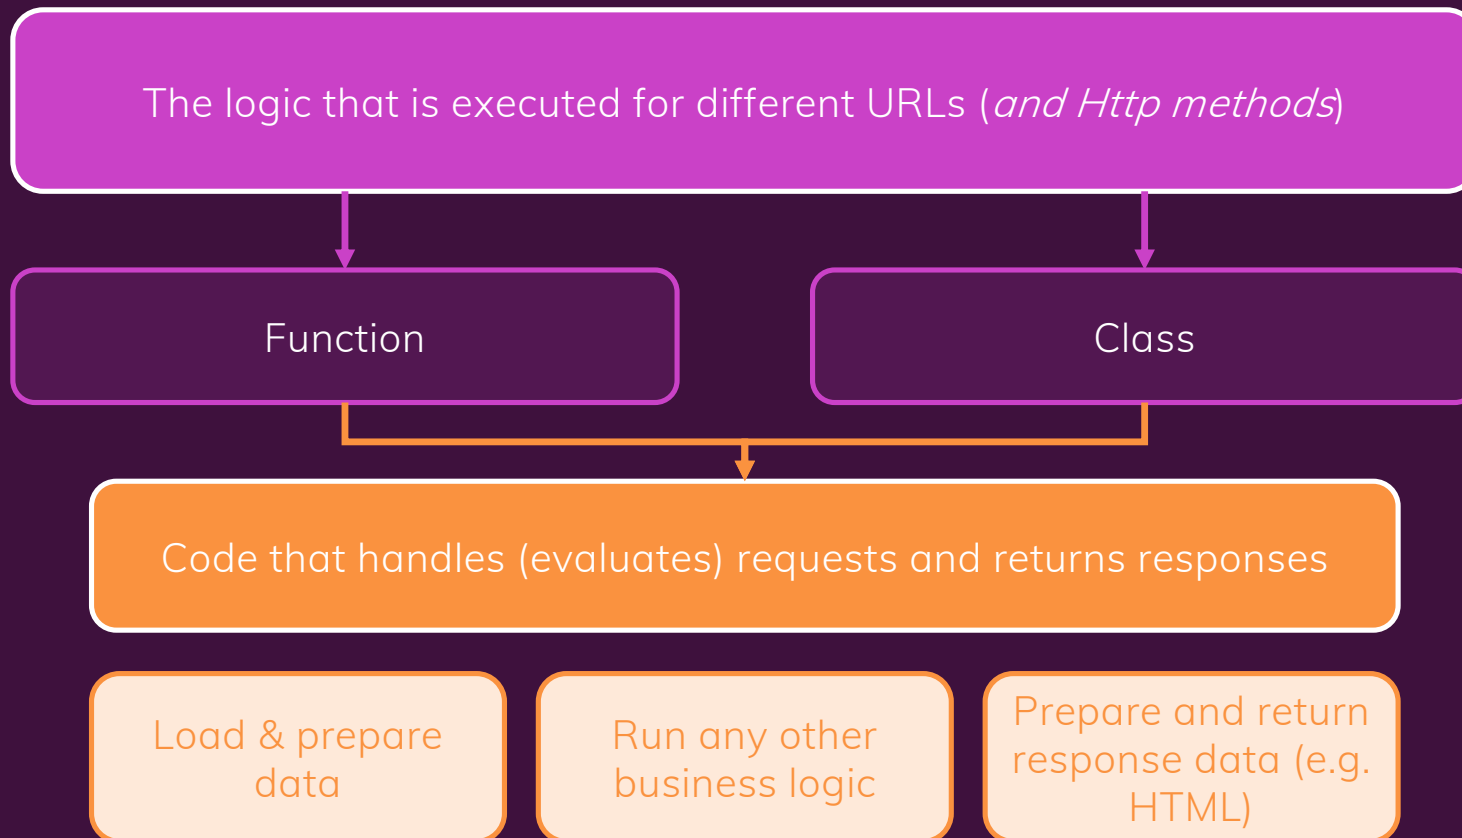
The logic that is executed for different URLs (*and Http methods*)

Function

Class

Code that handles (evaluates) requests and returns responses

Load & prepare data

Run any other business logic

Prepare and return response data (e.g. HTML)